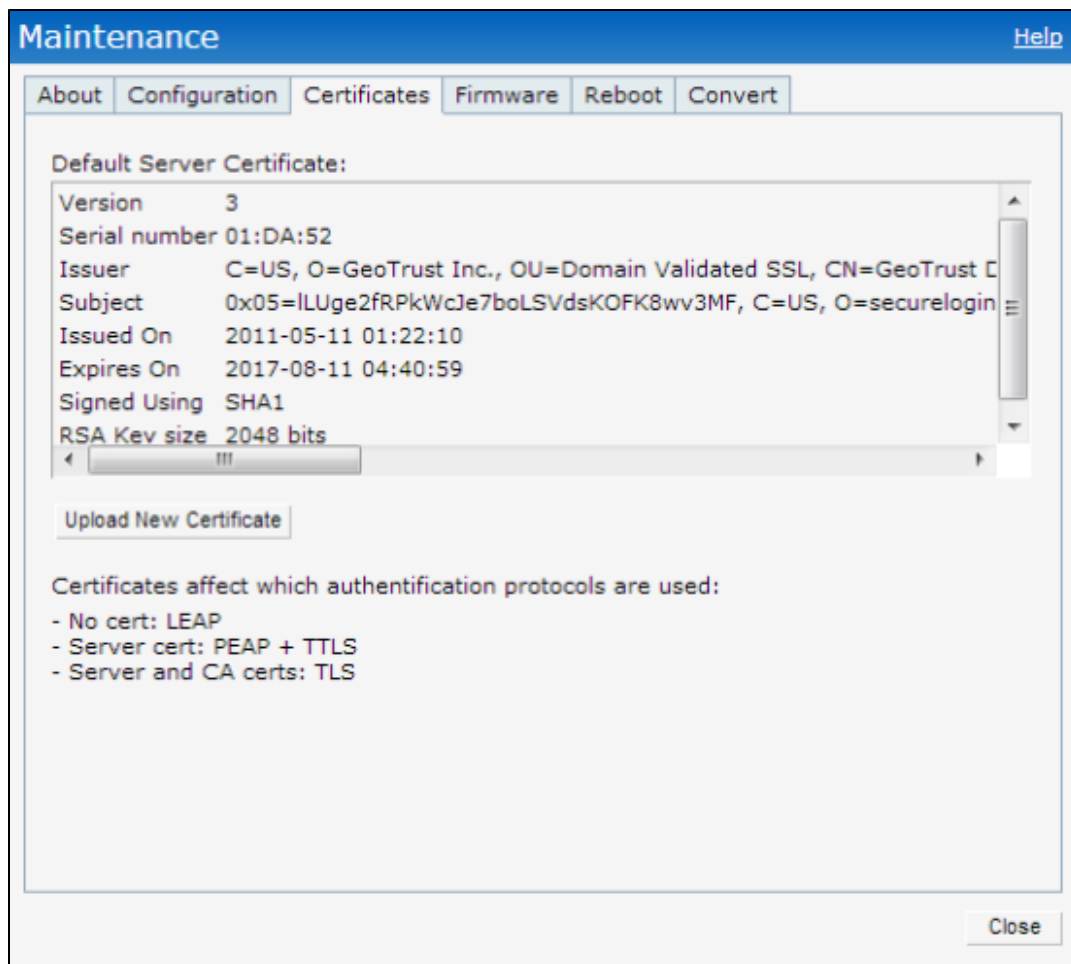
Maintenance

Help

About | Configuration | Certificates | Firmware | Reboot | Convert

Default Server Certificate:

| | |
|---|---|
| Version | 3 |
| Serial number | 01:DA:52 |
| Issuer | C=US, O=GeoTrust Inc., OU=Domain Validated SSL, CN=GeoTrust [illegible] |
| Subject | 0x05=lLUge2fRPkWcJe7boLSVdsKOFK8wv3MF, C=US, O=securelogin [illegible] |
| Issued On | 2011-05-11 01:22:10 |
| Expires On | 2017-08-11 04:40:59 |
| Signed Using | SHA1 |
| RSA Key size | 2048 bits |

Upload New Certificate

Certificates affect which authentification protocols are used:

- No cert: LEAP
- Server cert: PEAP + TTLS
- Server and CA certs: TLS

Close